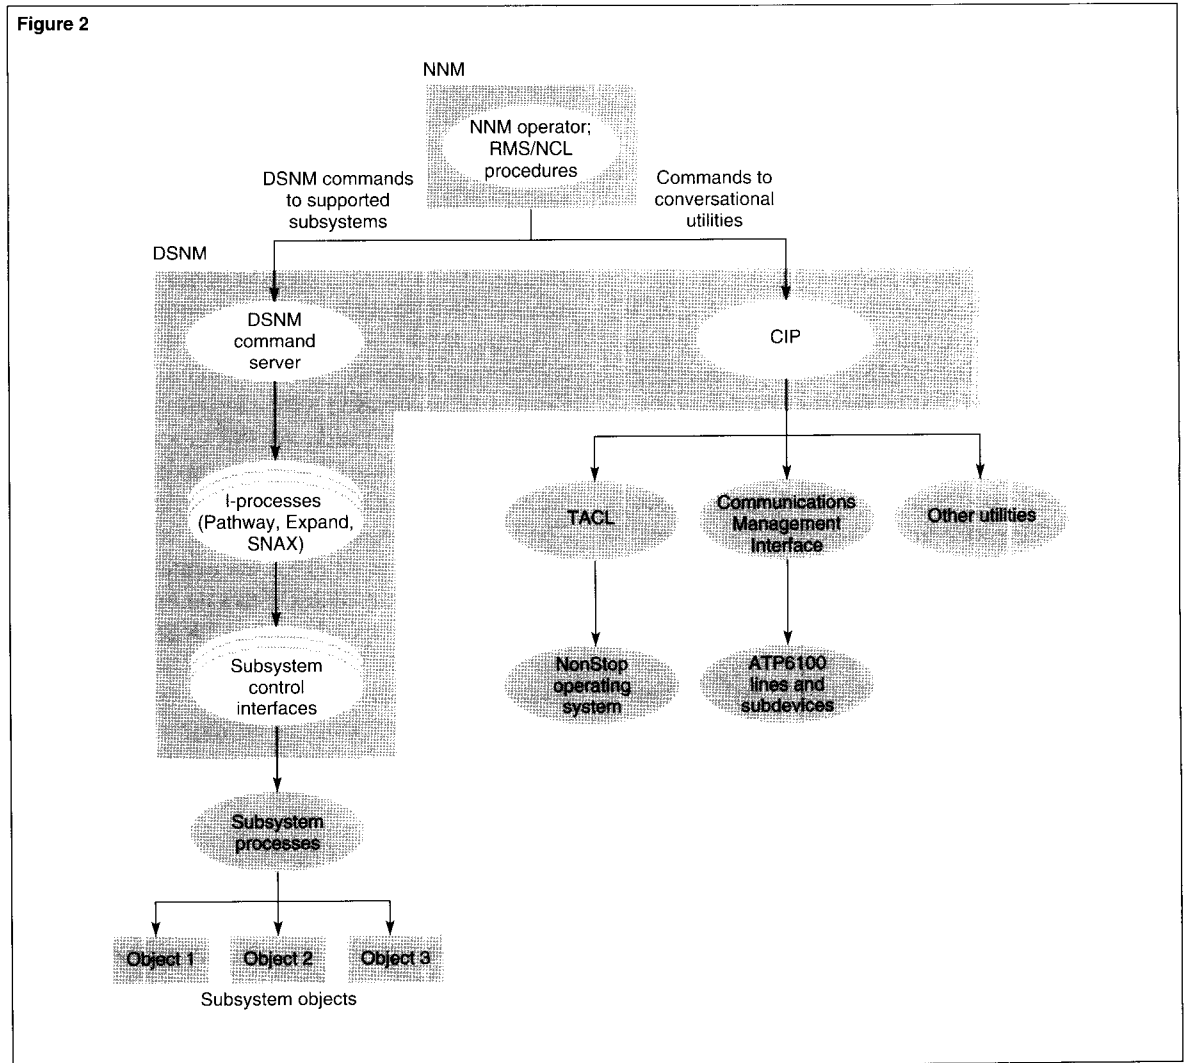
Figure 2

NNM

NNM operator; RMS/NCL procedures

DSNM commands to supported subsystems

Commands to conversational utilities

DSNM

DSNM command server

CIP

I-processes (Pathway, Expand, SNAX)

TACL

Communications Management Interface

Other utilities

NonStop operating system

ATP6100 lines and subdevices

Subsystem control interfaces

Subsystem processes

Object 1

Object 2

Object 3

Subsystem objects